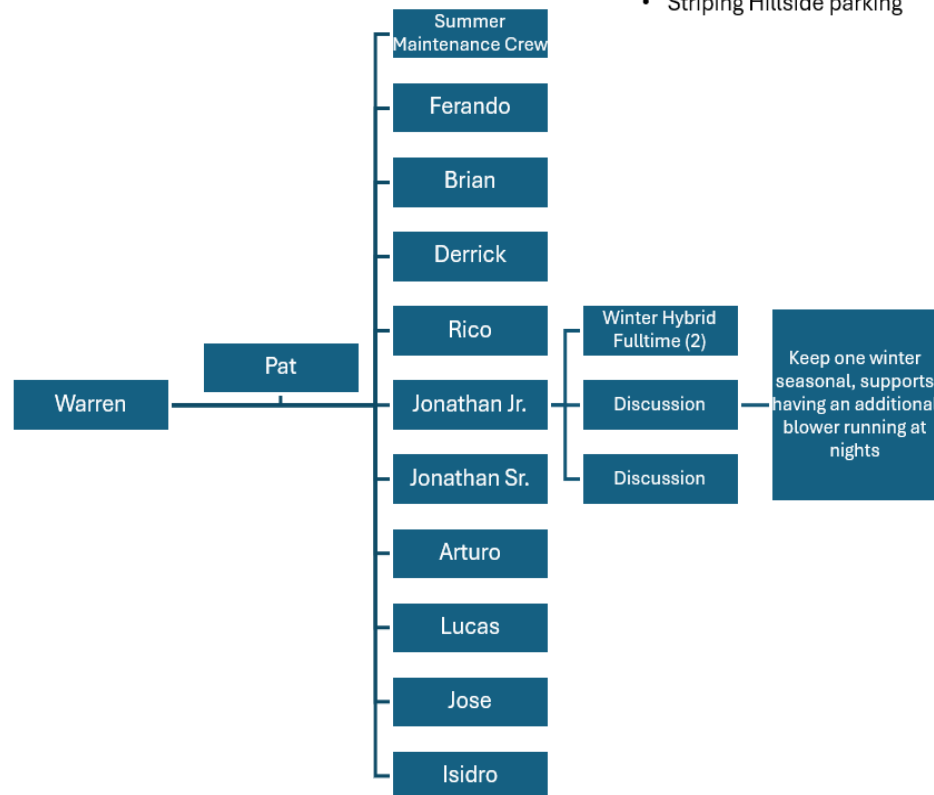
• Striping Hillside parking

Summer Maintenance Crew

Ferando

Brian

Derrick

Rico

Jonathan Jr.

Jonathan Sr.

Arturo

Lucas

Jose

Isidro

Pat

Warren

Winter Hybrid Fulltime (2)

Discussion

Discussion

Keep one winter seasonal, supports having an additiona blower running at nights